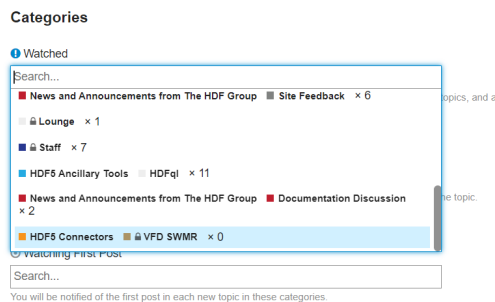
Categories

Watched

Search...

News and Announcements from The HDF Group Site Feedback × 6

Lounge × 1

Staff × 7

HDF5 Ancillary Tools HDFql × 11

News and Announcements from The HDF Group Documentation Discussion × 2

HDF5 Connectors VFD SWMR × 0

topics, and a

he topic.

Watching First Post

Search...

You will be notified of the first post in each new topic in these categories.